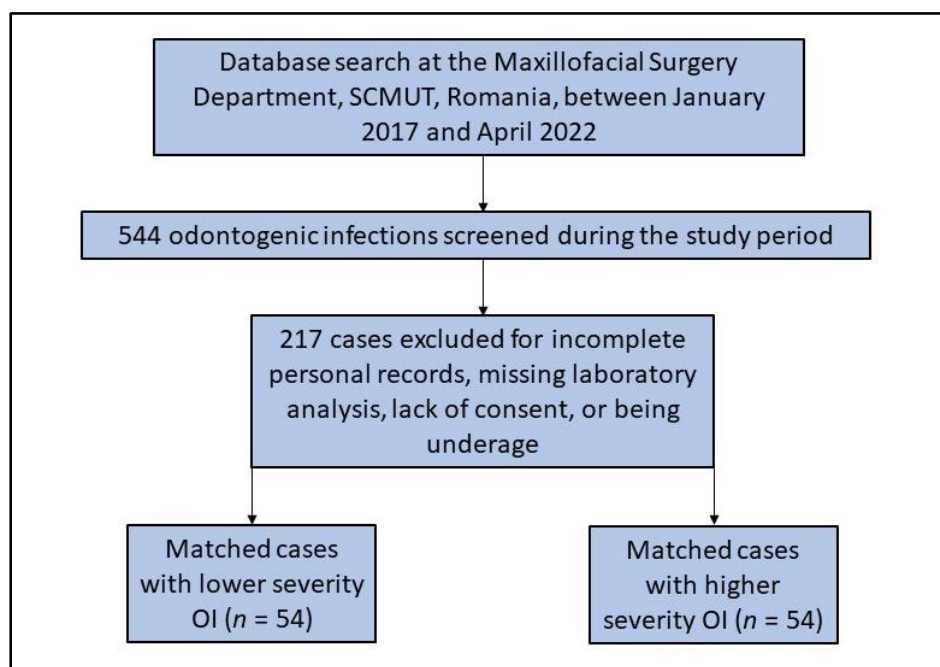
Database search at the Maxillofacial Surgery Department, SCMUT, Romania, between January 2017 and April 2022

544 odontogenic infections screened during the study period

217 cases excluded for incomplete personal records, missing laboratory analysis, lack of consent, or being underage

Matched cases with lower severity OI ($n$ = 54)

Matched cases with higher severity OI ($n$ = 54)